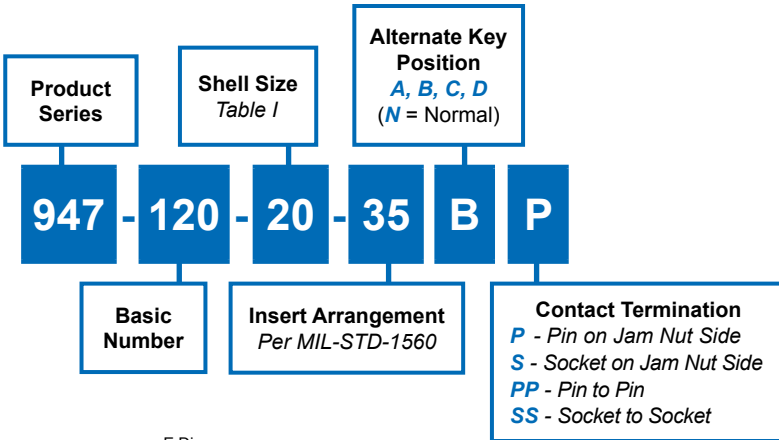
Product Series

Shell Size
Table I

Alternate Key Position
A, B, C, D
(N = Normal)

947 - 120 - 20 - 35 B P

Basic Number

Insert Arrangement
Per MIL-STD-1560

Contact Termination
P - Pin on Jam Nut Side
S - Socket on Jam Nut Side
PP - Pin to Pin
SS - Socket to Socket

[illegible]